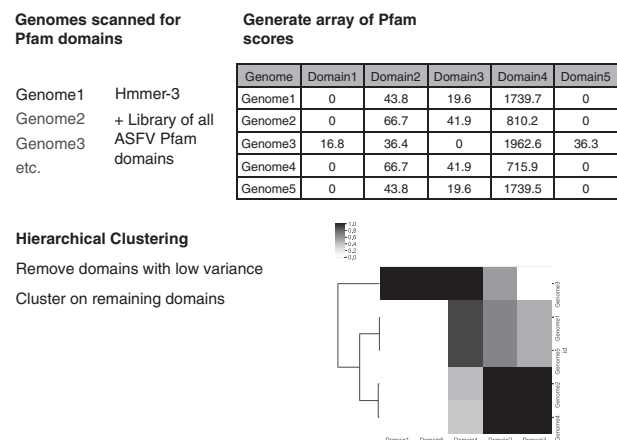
**Genomes scanned for Pfam domains**

Genome1
Genome2
Genome3
etc.

Hmmer-3
+ Library of all ASFV Pfam domains

**Generate array of Pfam scores**

| Genome | Domain1 | Domain2 | Domain3 | Domain4 | Domain5 |
|---|---|---|---|---|---|
| Genome1 | 0 | 43.8 | 19.6 | 1739.7 | 0 |
| Genome2 | 0 | 66.7 | 41.9 | 810.2 | 0 |
| Genome3 | 16.8 | 36.4 | 0 | 1962.6 | 36.3 |
| Genome4 | 0 | 66.7 | 41.9 | 715.9 | 0 |
| Genome5 | 0 | 43.8 | 19.6 | 1739.5 | 0 |

**Hierarchical Clustering**

Remove domains with low variance

Cluster on remaining domains

1.0
0.8
0.6
0.4
0.2
0.0

Genome3
Genome1
Genome5
Genome2
Genome4
id

Domain1 Domain5 Domain4 Domain2 Domain3